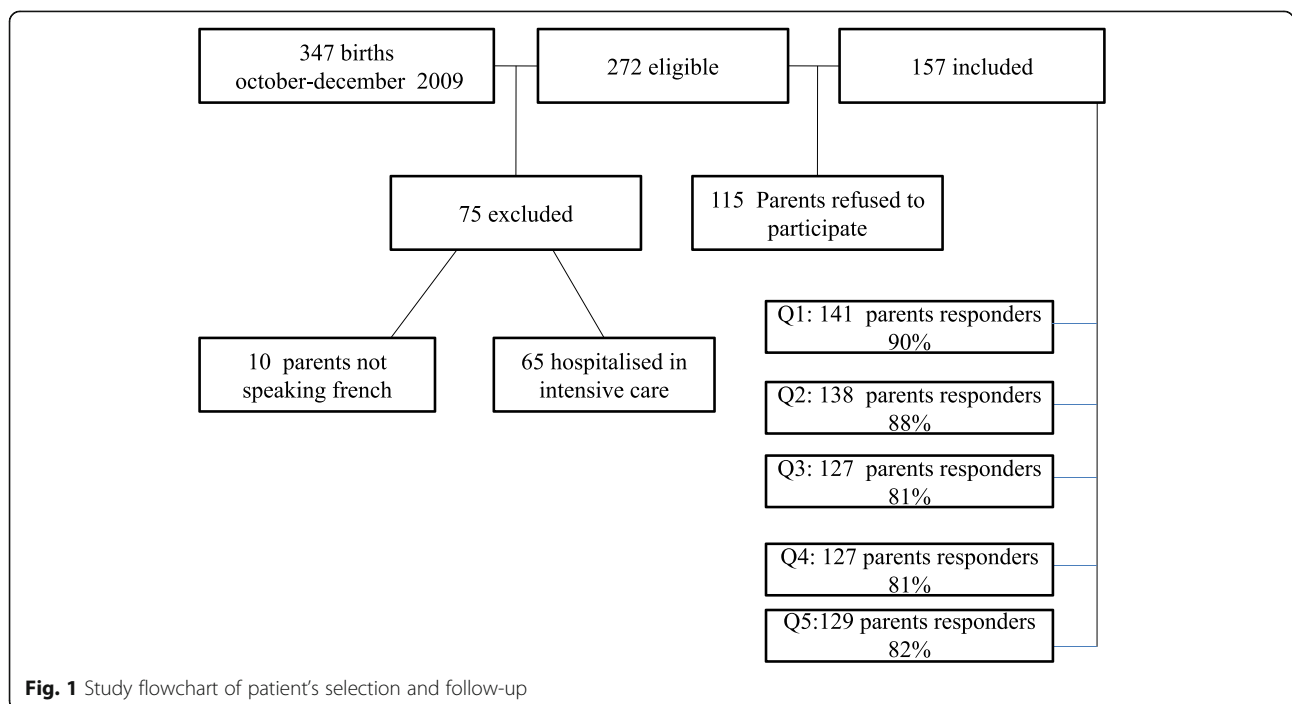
347 births
october-december 2009

272 eligible

157 included

75 excluded

115 Parents refused to participate

10 parents not speaking french

65 hospitalised in intensive care

Q1: 141 parents responders
90%

Q2: 138 parents responders
88%

Q3: 127 parents responders
81%

Q4: 127 parents responders
81%

Q5:129 parents responders
82%

**Fig. 1** Study flowchart of patient's selection and follow-up